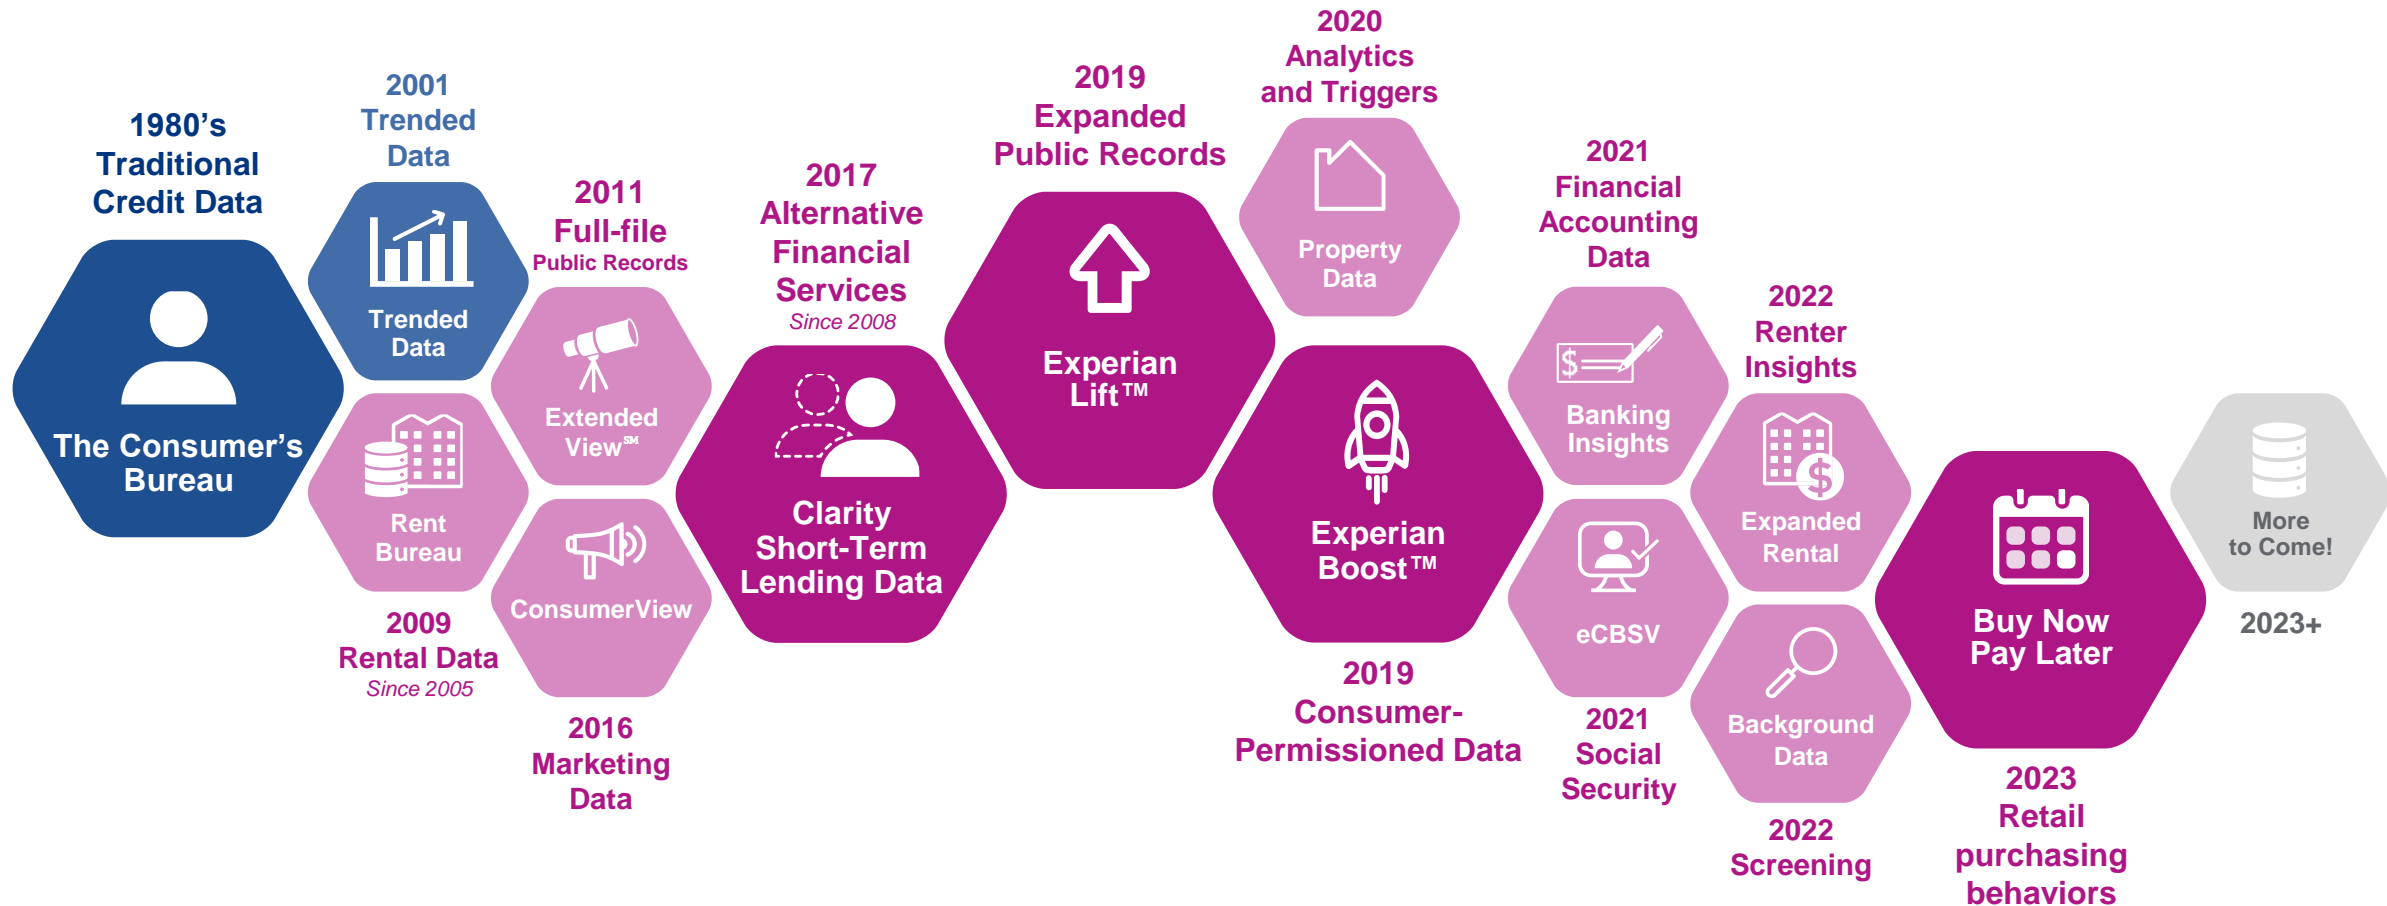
1980's
Traditional
Credit Data

The Consumer's Bureau

2001
Trended
Data

Trended Data

Rent Bureau

2009
Rental Data
Since 2005

2011
Full-file
Public Records

Extended View℠

ConsumerView

2016
Marketing
Data

2017
Alternative
Financial
Services
Since 2008

Clarity Short-Term Lending Data

2019
Expanded
Public Records

Experian Lift™

2020
Analytics
and Triggers

Property Data

Experian Boost™

2019
Consumer-Permissioned Data

2021
Financial
Accounting
Data

Banking Insights

eCBSV

2021
Social
Security

2022
Renter
Insights

Expanded Rental

Background Data

2022
Screening

Buy Now Pay Later

2023
Retail
purchasing
behaviors

More to Come!

2023+